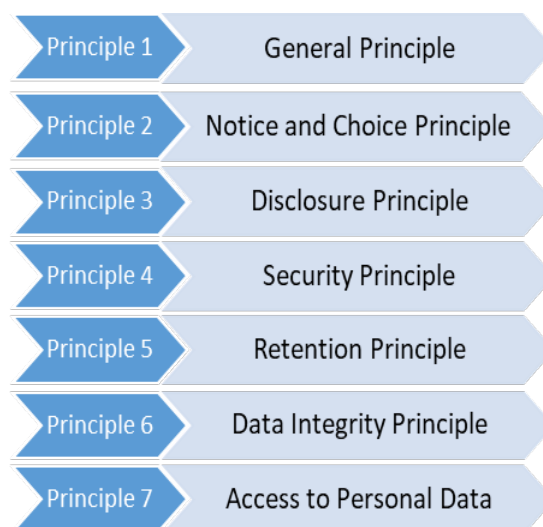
Principle 1 General Principle

Principle 2 Notice and Choice Principle

Principle 3 Disclosure Principle

Principle 4 Security Principle

Principle 5 Retention Principle

Principle 6 Data Integrity Principle

Principle 7 Access to Personal Data